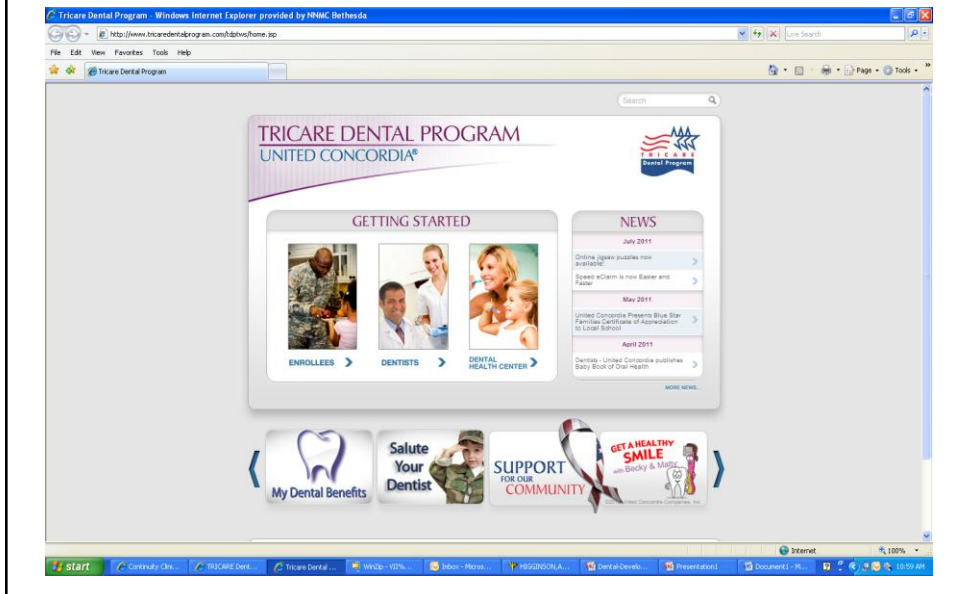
Tricare Dental Program - Windows Internet Explorer provided by NNMC Bethesda

http://www.tricaredentalprogram.com/tdptws/home.jsp

Live Search

File Edit View Favorites Tools Help

Tricare Dental Program

Page Tools

Search

TRICARE DENTAL PROGRAM
UNITED CONCORDIA®

TRICARE Dental Program

GETTING STARTED

ENROLLEES

DENTISTS

DENTAL HEALTH CENTER

NEWS

July 2011

Online jigsaw puzzles now available

Speed eClaim is now Easier and Faster

May 2011

United Concordia Presents Blue Star Families Certificate of Appreciation to Local School

April 2011

Dentists - United Concordia publishes Baby Book of Oral Health

MORE NEWS...

My Dental Benefits

Salute Your Dentist

SUPPORT FOR OUR COMMUNITY

GET A HEALTHY SMILE with Becky & Matty

2011 United Concordia Companies, Inc.

Internet

100%

start

Continuity Clini...

TRICARE Dent...

Tricare Dental ...

WinZip - VI2%...

Inbox - Micros...

HIGGINSON,A...

Dental-Develo...

Presentation1

Document1 - M...

10:59 AM